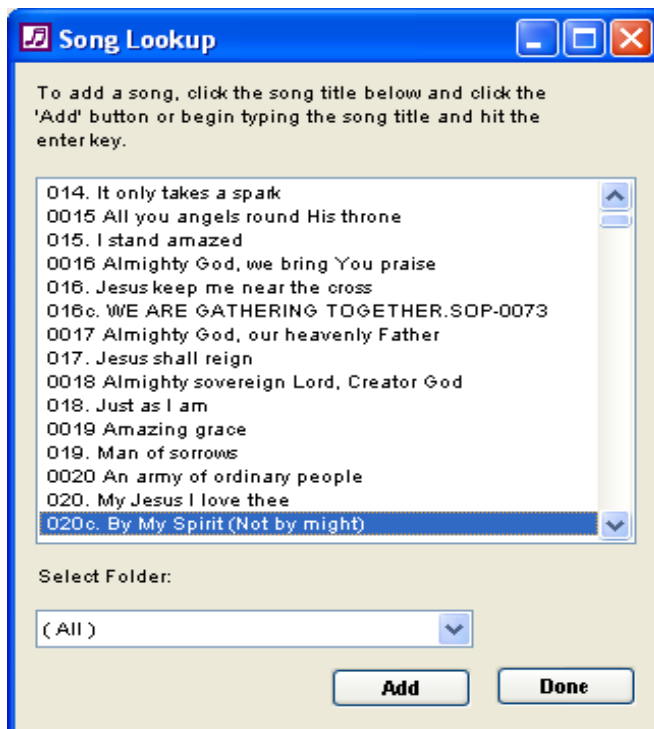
Song Lookup

To add a song, click the song title below and click the 'Add' button or begin typing the song title and hit the enter key.

014. It only takes a spark
0015 All you angels round His throne
015. I stand amazed
0016 Almighty God, we bring You praise
016. Jesus keep me near the cross
016c. WE ARE GATHERING TOGETHER.SOP-0073
0017 Almighty God, our heavenly Father
017. Jesus shall reign
0018 Almighty sovereign Lord, Creator God
018. Just as I am
0019 Amazing grace
019. Man of sorrows
0020 An army of ordinary people
020. My Jesus I love thee
020c. By My Spirit (Not by might)

Select Folder:

( All )

Add

Done